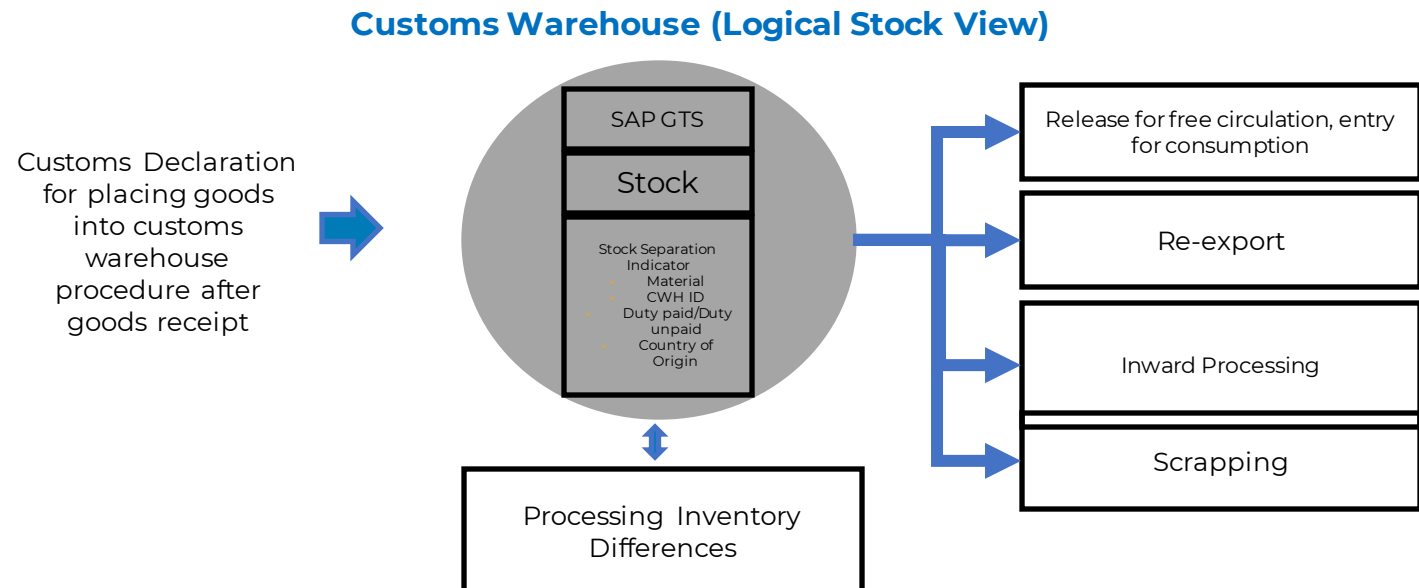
Customs Warehouse (Logical Stock View)

Customs Declaration for placing goods into customs warehouse procedure after goods receipt

SAP GTS

Stock

Stock Separation Indicator
- Material
- CWH ID
- Duty paid/Duty unpaid
- Country of Origin

Release for free circulation, entry for consumption

Re-export

Inward Processing

Scrapping

Processing Inventory Differences